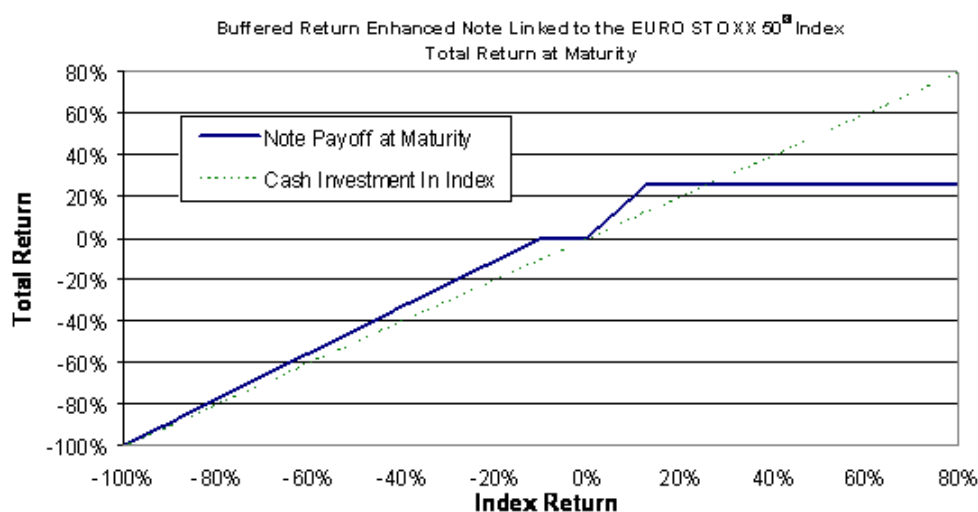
Buffered Return Enhanced Note Linked to the EURO STOXX 50® Index
Total Return at Maturity

Note Payoff at Maturity
Cash Investment In Index

Total Return

80%
60%
40%
20%
0%
-20%
-40%
-60%
-80%
-100%

-100% -80% -60% -40% -20% 0% 20% 40% 60% 80%

Index Return